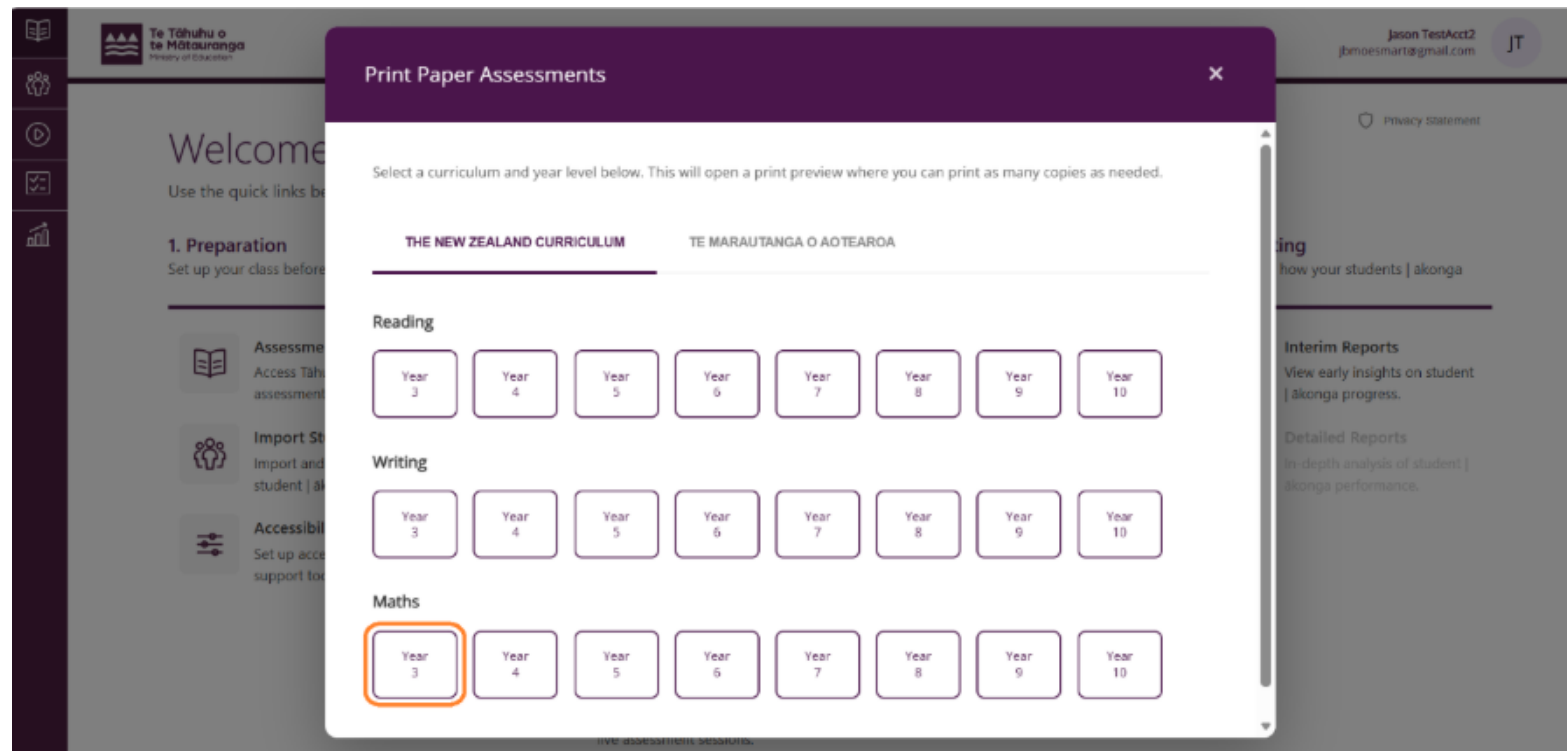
Te Tāhuhu o te Mātauranga
Ministry of Education

Jason TestAcct2
jbmoesmart@gmail.com
JT

Privacy Statement

Welcome
Use the quick links be

1. Preparation
Set up your class before

Assessme
Access Tāhu
assessment

Import St
Import and
student | āk

Accessibil
Set up acce
support too

ting
how your students | ākonga

Interim Reports
View early insights on student | ākonga progress.

Detailed Reports
In-depth analysis of student | ākonga performance.

live assessment sessions.

Print Paper Assessments
×

Select a curriculum and year level below. This will open a print preview where you can print as many copies as needed.

THE NEW ZEALAND CURRICULUM
TE MARAUTANGA O AOTEAROA

Reading
Year 3
Year 4
Year 5
Year 6
Year 7
Year 8
Year 9
Year 10

Writing
Year 3
Year 4
Year 5
Year 6
Year 7
Year 8
Year 9
Year 10

Maths
Year 3
Year 4
Year 5
Year 6
Year 7
Year 8
Year 9
Year 10